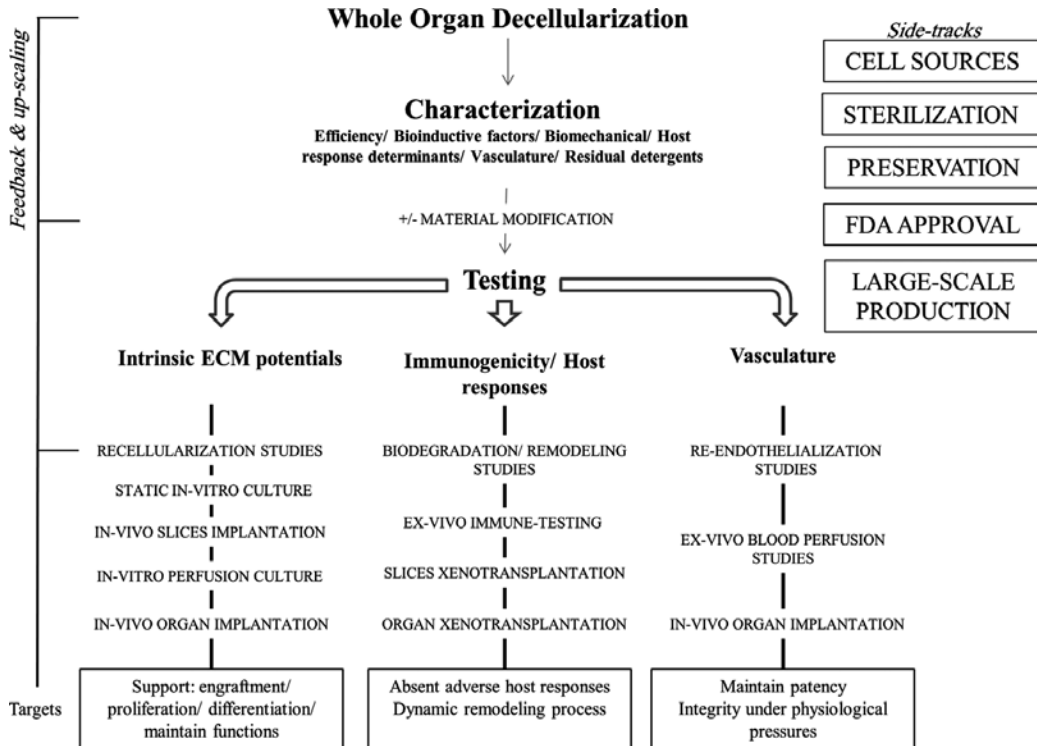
Feedback & up-scaling

Whole Organ Decellularization

Characterization

Efficiency/ Bioinductive factors/ Biomechanical/ Host response determinants/ Vasculature/ Residual detergents

+/- MATERIAL MODIFICATION

Testing

Side-tracks

CELL SOURCES

STERILIZATION

PRESERVATION

FDA APPROVAL

LARGE-SCALE PRODUCTION

Intrinsic ECM potentials

RECELLULARIZATION STUDIES

STATIC IN-VITRO CULTURE

IN-VIVO SLICES IMPLANTATION

IN-VITRO PERFUSION CULTURE

IN-VIVO ORGAN IMPLANTATION

Support: engraftment/ proliferation/ differentiation/ maintain functions

Immunogenicity/ Host responses

BIODEGRADATION/ REMODELING STUDIES

EX-VIVO IMMUNE-TESTING

SLICES XENOTRANSPLANTATION

ORGAN XENOTRANSPLANTATION

Absent adverse host responses
Dynamic remodeling process

Vasculature

RE-ENDOTHELIALIZATION STUDIES

EX-VIVO BLOOD PERFUSION STUDIES

IN-VIVO ORGAN IMPLANTATION

Maintain patency
Integrity under physiological pressures

Targets